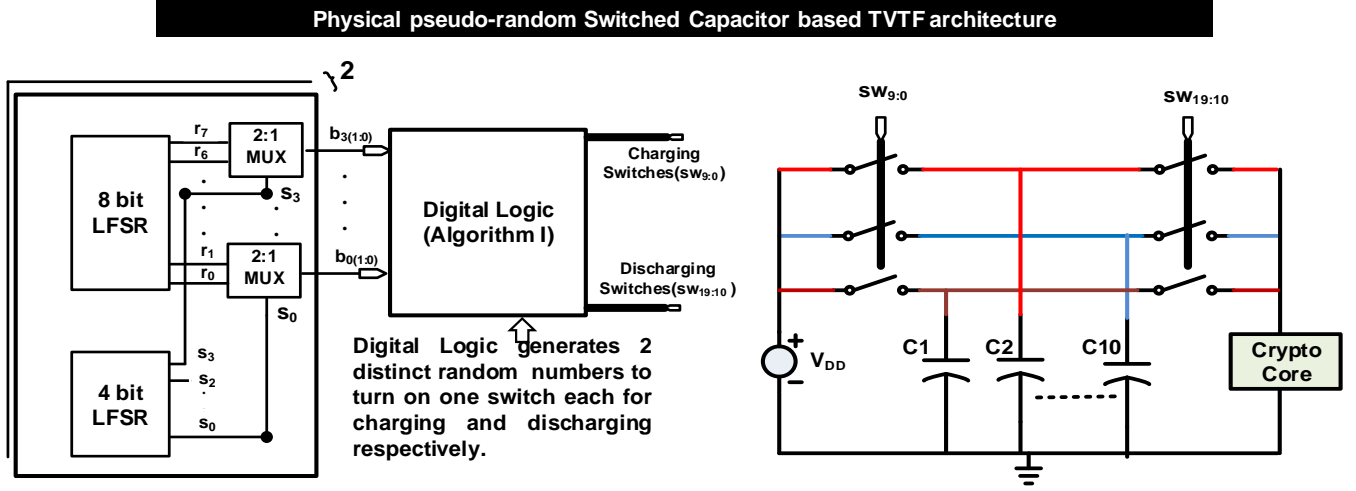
Physical pseudo-random Switched Capacitor based TVTF architecture

$\gamma^2$

8 bit LFSR

$r_7$
$r_6$
2:1 MUX
$s_3$
$r_1$
$r_0$
2:1 MUX
$s_0$

4 bit LFSR

$s_3$
$s_2$
$s_0$

$b_{3(1:0)}$
$b_{0(1:0)}$

Digital Logic (Algorithm I)

Charging Switches($sw_{9:0}$)

Discharging Switches($sw_{19:10}$)

Digital Logic generates 2 distinct random numbers to turn on one switch each for charging and discharging respectively.

$sw_{9:0}$
$sw_{19:10}$

+
$V_{DD}$
-

C1
C2
C10

Crypto Core